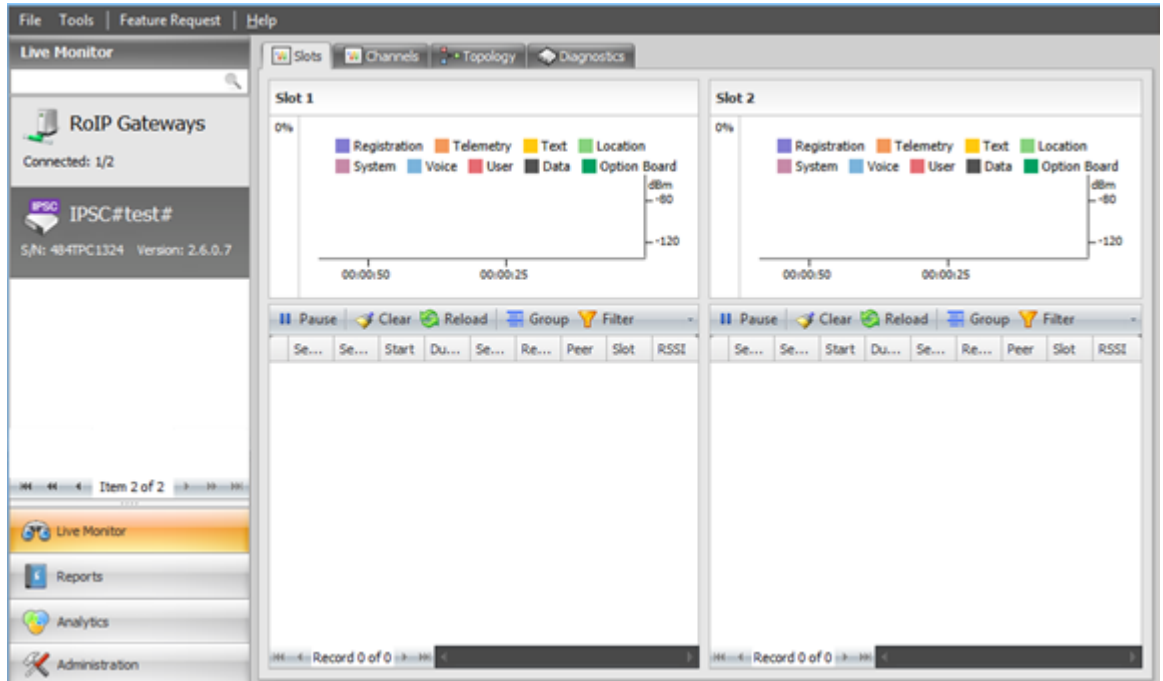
File Tools | Feature Request | Help

Live Monitor

RoIP Gateways
Connected: 1/2

IPSC
IPSC#test#
S/N: 484TPC1324 Version: 2.6.0.7

Item 2 of 2

Live Monitor
Reports
Analytics
Administration

Slots Channels Topology Diagnostics

Slot 1
0%
Registration Telemetry Text Location
System Voice User Data Option Board
dBm
-80
-120
00:00:50 00:00:25

Pause Clear Reload Group Filter

| Se... | Se... | Start | Du... | Se... | Re... | Peer | Slot | RSSI |
|---|---|---|---|---|---|---|---|---|

Record 0 of 0

Slot 2
0%
Registration Telemetry Text Location
System Voice User Data Option Board
dBm
-80
-120
00:00:50 00:00:25

Pause Clear Reload Group Filter

| Se... | Se... | Start | Du... | Se... | Re... | Peer | Slot | RSSI |
|---|---|---|---|---|---|---|---|---|

Record 0 of 0